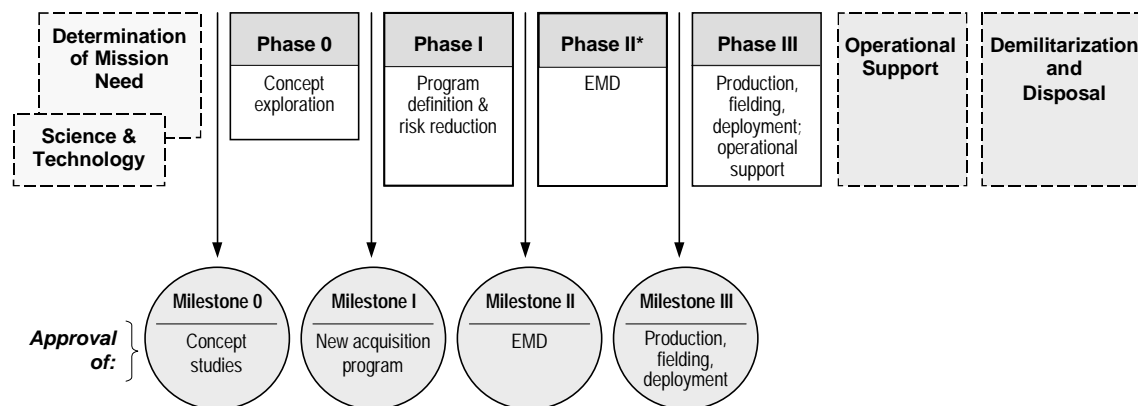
Determination of Mission Need

Science & Technology

Phase 0

Concept exploration

Phase I

Program definition & risk reduction

Phase II*

EMD

Phase III

Production, fielding, deployment; operational support

Operational Support

Demilitarization and Disposal

Approval of:

Milestone 0

Concept studies

Milestone I

New acquisition program

Milestone II

EMD

Milestone III

Production, fielding, deployment